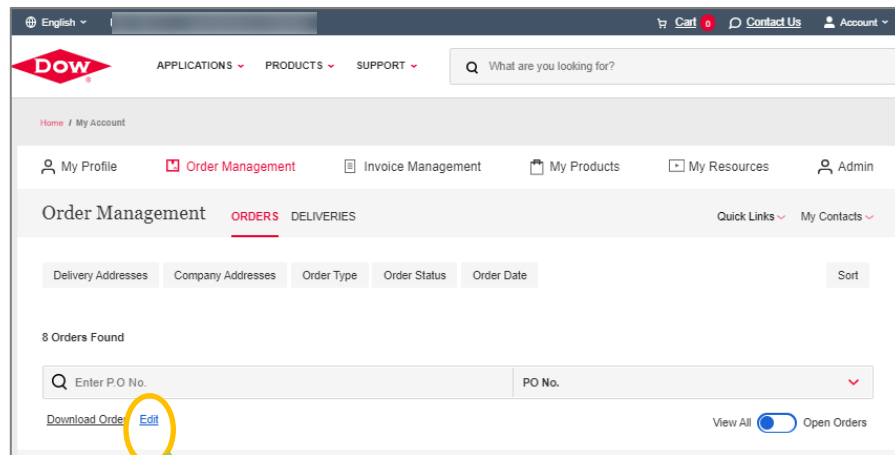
English

Cart 0 Contact Us Account

DOW

APPLICATIONS PRODUCTS SUPPORT

What are you looking for?

Home / My Account

My Profile Order Management Invoice Management My Products My Resources Admin

Order Management ORDERS DELIVERIES

Quick Links My Contacts

Delivery Addresses Company Addresses Order Type Order Status Order Date Sort

8 Orders Found

Enter P.O No. PO No.

Download Orde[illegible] Edit

View All Open Orders